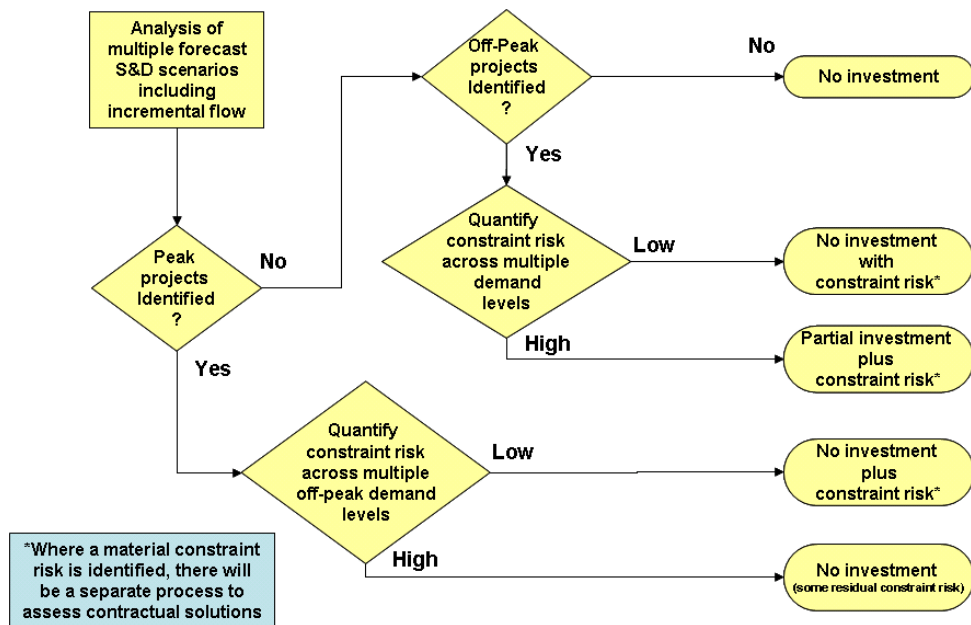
Analysis of multiple forecast S&D scenarios including incremental flow

Peak projects Identified ?

No

Off-Peak projects Identified ?

No

No investment

Yes

Quantify constraint risk across multiple demand levels

Low

No investment with constraint risk*

High

Partial investment plus constraint risk*

Yes

Quantify constraint risk across multiple off-peak demand levels

Low

No investment plus constraint risk*

High

No investment (some residual constraint risk)

*Where a material constraint risk is identified, there will be a separate process to assess contractual solutions